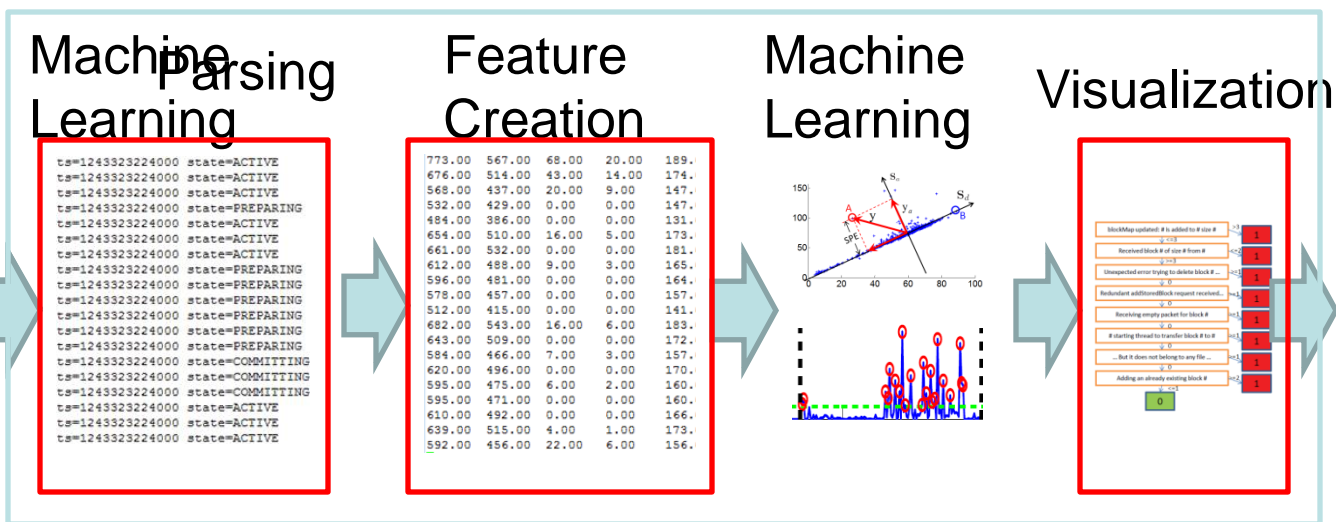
Machine Learning

Parsing

ts=1243323224000 state=ACTIVE
ts=1243323224000 state=ACTIVE
ts=1243323224000 state=ACTIVE
ts=1243323224000 state=PREPARING
ts=1243323224000 state=ACTIVE
ts=1243323224000 state=ACTIVE
ts=1243323224000 state=ACTIVE
ts=1243323224000 state=PREPARING
ts=1243323224000 state=PREPARING
ts=1243323224000 state=PREPARING
ts=1243323224000 state=PREPARING
ts=1243323224000 state=PREPARING
ts=1243323224000 state=PREPARING
ts=1243323224000 state=COMMITTING
ts=1243323224000 state=COMMITTING
ts=1243323224000 state=COMMITTING
ts=1243323224000 state=ACTIVE
ts=1243323224000 state=ACTIVE
ts=1243323224000 state=ACTIVE

Feature Creation

| 773.00 | 567.00 | 68.00 | 20.00 | 189. |
|---|---|---|---|---|
| 676.00 | 514.00 | 43.00 | 14.00 | 174. |
| 568.00 | 437.00 | 20.00 | 9.00 | 147. |
| 532.00 | 429.00 | 0.00 | 0.00 | 147. |
| 484.00 | 386.00 | 0.00 | 0.00 | 131. |
| 654.00 | 510.00 | 16.00 | 5.00 | 173. |
| 661.00 | 532.00 | 0.00 | 0.00 | 181. |
| 612.00 | 488.00 | 9.00 | 3.00 | 165. |
| 596.00 | 481.00 | 0.00 | 0.00 | 164. |
| 578.00 | 457.00 | 0.00 | 0.00 | 157. |
| 512.00 | 415.00 | 0.00 | 0.00 | 141. |
| 682.00 | 543.00 | 16.00 | 6.00 | 183. |
| 643.00 | 509.00 | 0.00 | 0.00 | 172. |
| 584.00 | 466.00 | 7.00 | 3.00 | 157. |
| 620.00 | 496.00 | 0.00 | 0.00 | 170. |
| 595.00 | 475.00 | 6.00 | 2.00 | 160. |
| 595.00 | 471.00 | 0.00 | 0.00 | 160. |
| 610.00 | 492.00 | 0.00 | 0.00 | 166. |
| 639.00 | 515.00 | 4.00 | 1.00 | 173. |
| 592.00 | 456.00 | 22.00 | 6.00 | 156. |

Machine Learning

$S_a$ $S_d$ A B y $y_a$ SPE
150 100 50 0
0 20 40 60 80 100

Visualization

blockMap updated: # is added to # size #
Received block # of size # from #
Unexpected error trying to delete block # ...
Redundant addStoredBlock request received...
Receiving empty packet for block #
# starting thread to transfer block # to #
... But it does not belong to any file ...
Adding an already existing block #
1
1
1
1
1
1
1
1
0